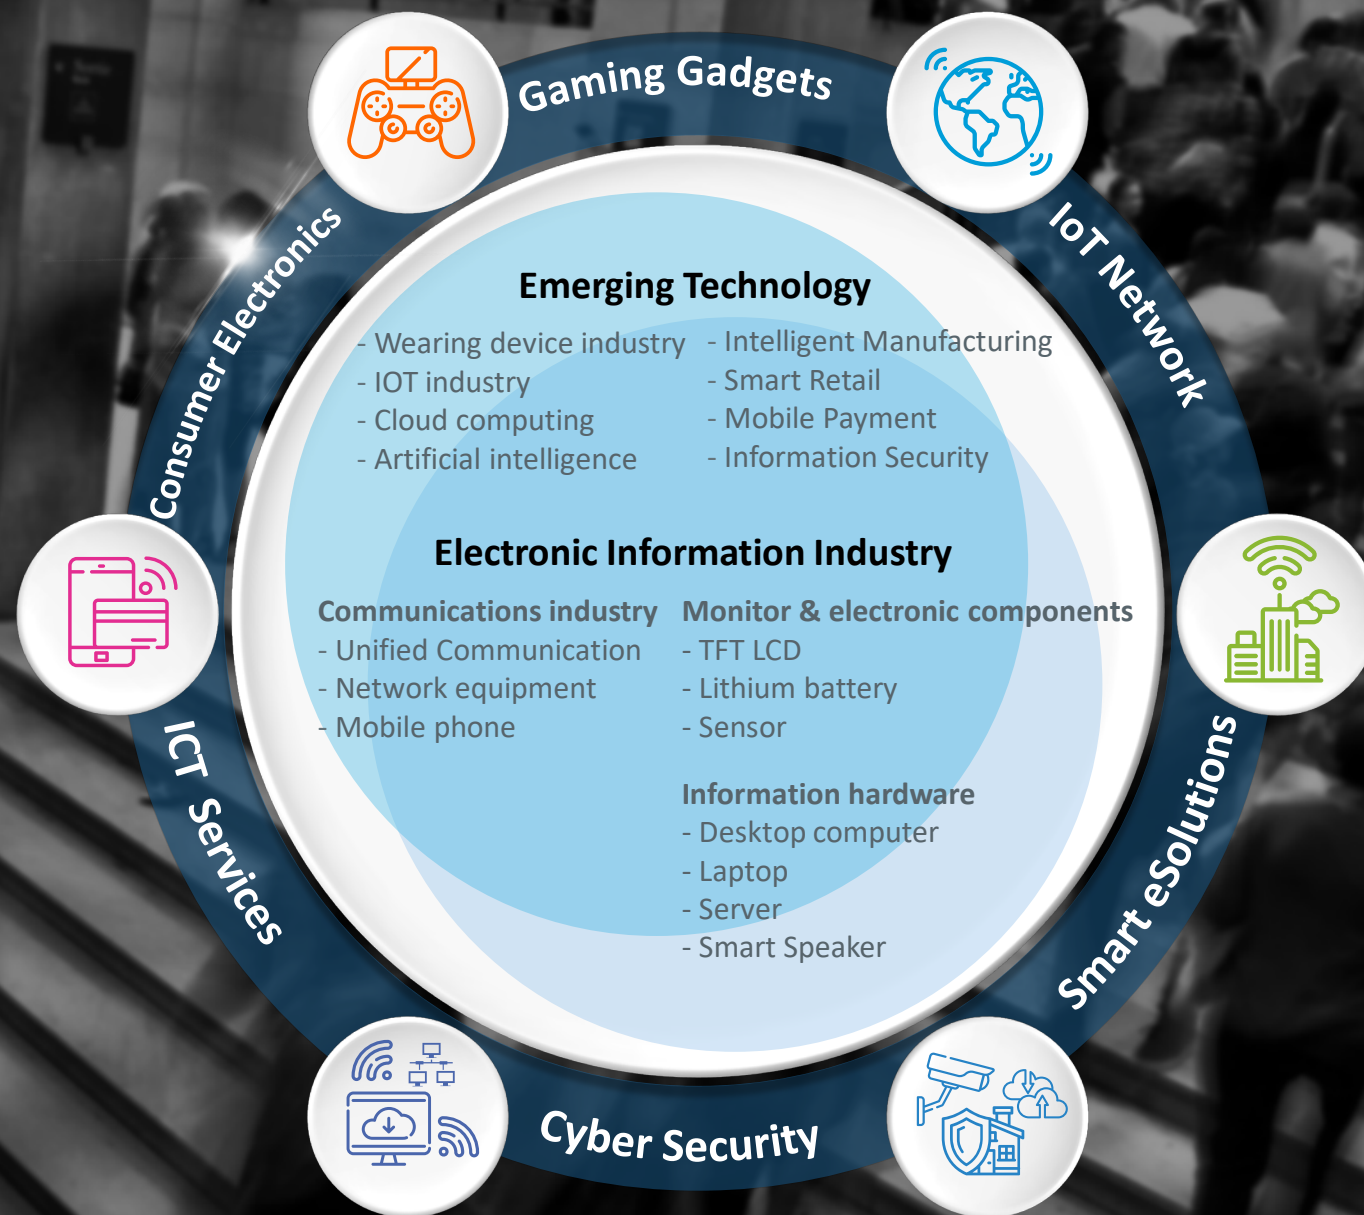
Gaming Gadgets

IoT Network

Smart eSolutions

Cyber Security

ICT Services

Consumer Electronics

Emerging Technology

- Wearing device industry
- IOT industry
- Cloud computing
- Artificial intelligence

- Intelligent Manufacturing
- Smart Retail
- Mobile Payment
- Information Security

Electronic Information Industry

Communications industry
- Unified Communication
- Network equipment
- Mobile phone

Monitor & electronic components
- TFT LCD
- Lithium battery
- Sensor

Information hardware
- Desktop computer
- Laptop
- Server
- Smart Speaker